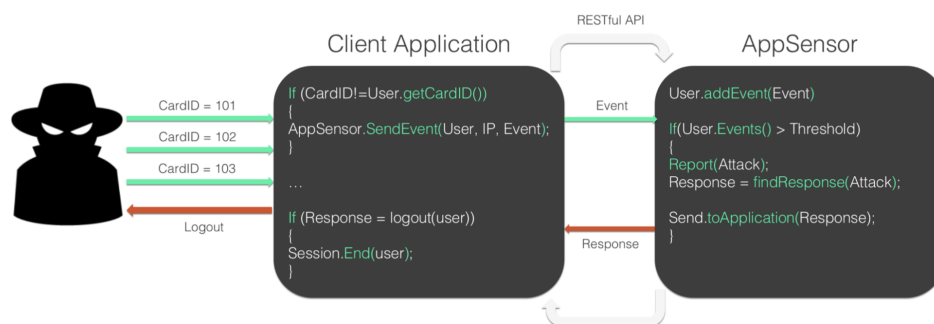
RESTful API

Client Application

AppSensor

CardID = 101

CardID = 102

CardID = 103

Logout

If (CardID!=User.getCardID())
{
AppSensor.SendEvent(User, IP, Event);
}

…

If (Response = logout(user))
{
Session.End(user);
}

Event

Response

User.addEvent(Event)

If(User.Events() > Threshold)
{
Report(Attack);
Response = findResponse(Attack);

Send.toApplication(Response);
}